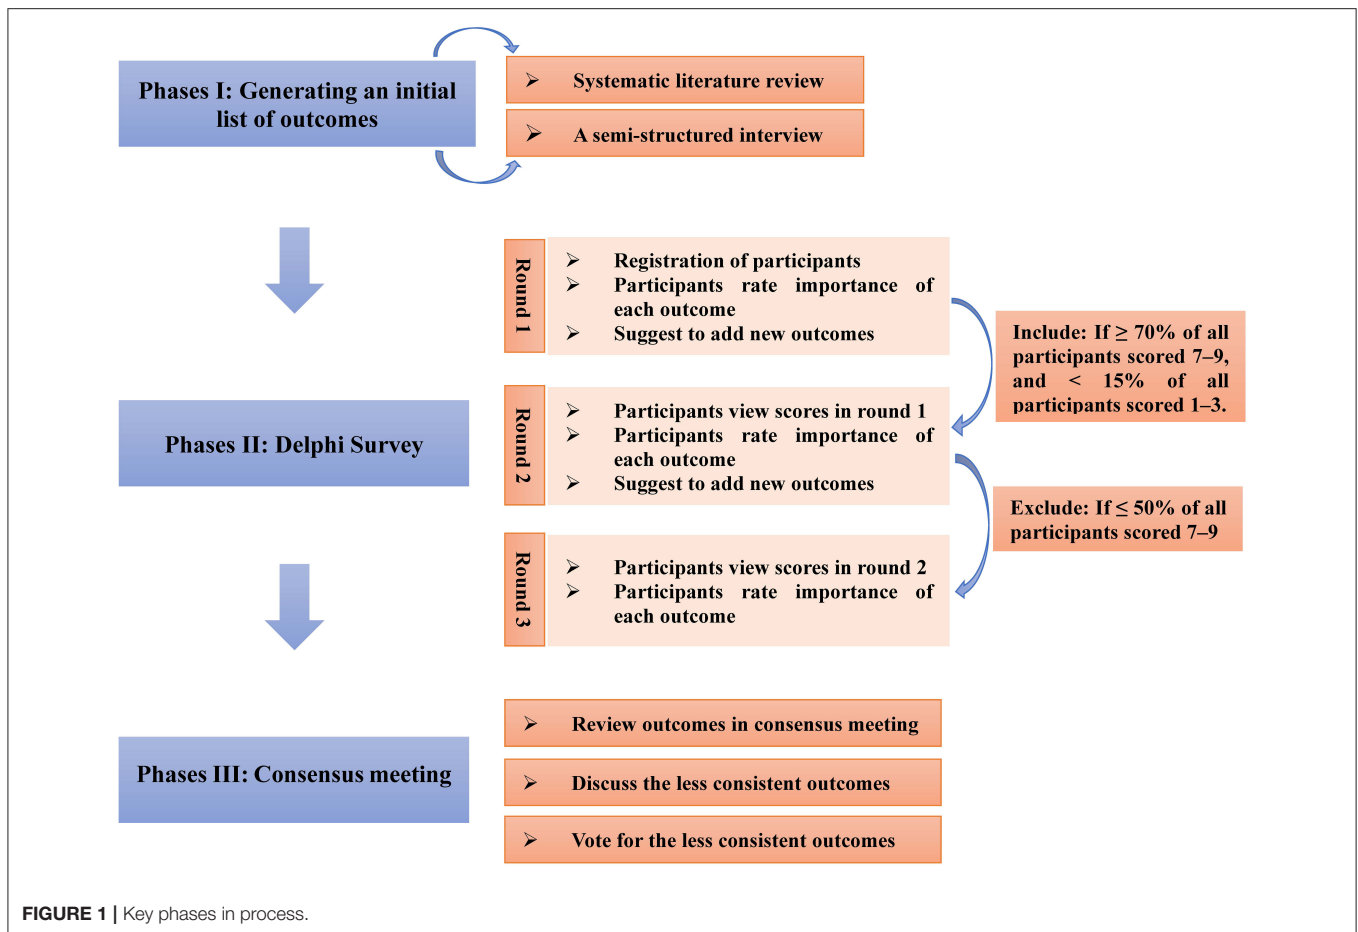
Phases I: Generating an initial list of outcomes

➢ Systematic literature review

➢ A semi-structured interview

Round 1

➢ Registration of participants
➢ Participants rate importance of each outcome
➢ Suggest to add new outcomes

Include: If $\geq$ 70% of all participants scored 7–9, and < 15% of all participants scored 1–3.

Phases II: Delphi Survey

Round 2

➢ Participants view scores in round 1
➢ Participants rate importance of each outcome
➢ Suggest to add new outcomes

Exclude: If $\leq$ 50% of all participants scored 7–9

Round 3

➢ Participants view scores in round 2
➢ Participants rate importance of each outcome

Phases III: Consensus meeting

➢ Review outcomes in consensus meeting

➢ Discuss the less consistent outcomes

➢ Vote for the less consistent outcomes

FIGURE 1 | Key phases in process.